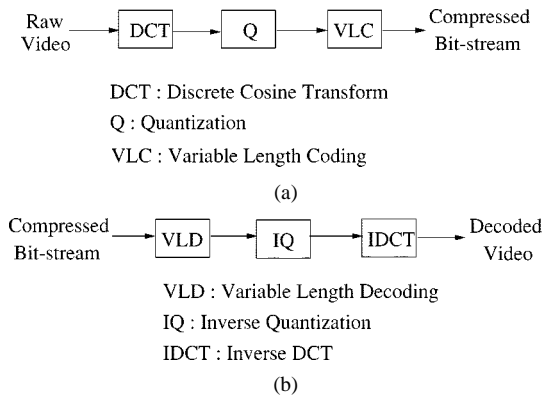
Raw Video

DCT

Q

VLC

Compressed Bit-stream

DCT : Discrete Cosine Transform

Q : Quantization

VLC : Variable Length Coding

(a)

Compressed Bit-stream

VLD

IQ

IDCT

Decoded Video

VLD : Variable Length Decoding

IQ : Inverse Quantization

IDCT : Inverse DCT

(b)